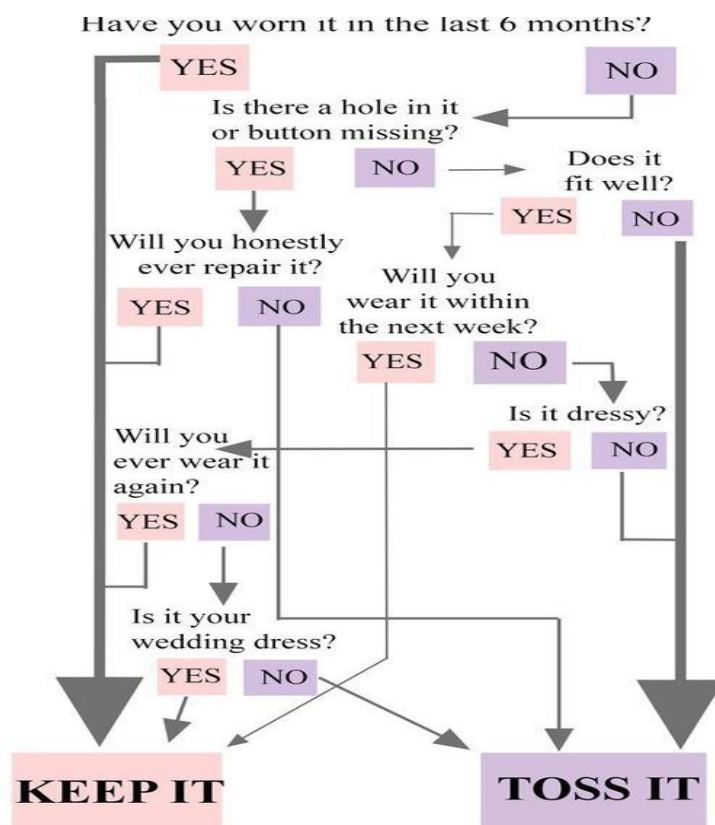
Have you worn it in the last 6 months?

YES

NO

Is there a hole in it or button missing?

YES

NO

Does it fit well?

YES

NO

Will you honestly ever repair it?

YES

NO

Will you wear it within the next week?

YES

NO

Is it dressy?

Will you ever wear it again?

YES

NO

YES

NO

Is it your wedding dress?

YES

NO

KEEP IT

TOSS IT